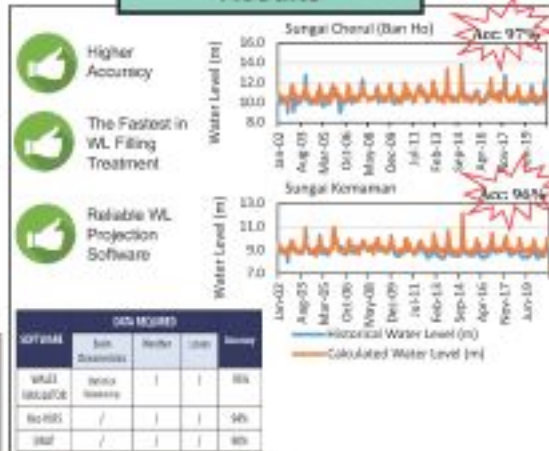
Higher Accuracy

The Fastest in WL Filling Treatment

Reliable WL Projection Software

Sungai Chenul (Ban Ho)

Acc: 97%

16.0
14.0
12.0
10.0
8.0

Water Level (m)

Jan-02
Aug-03
Mar-05
Oct-06
May-08
Dec-09
Jul-11
Feb-13
Sep-14
Apr-16
Nov-17
Jun-19

Sungai Kemaman

Acc: 96%

13.0
11.0
9.0
7.0

Water Level (m)

Jan-02
Aug-03
Mar-05
Oct-06
May-08
Dec-09
Jul-11
Feb-13
Sep-14
Apr-16
Nov-17
Jun-19

Historical Water Level (m)
Calculated Water Level (m)

| SOFTWARE | DATA REQUIRED | | | Accuracy |
|---|---|---|---|---|
| | Basin Characteristics | Weather | Latest | |
| WALEX CALCULATOR | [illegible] | / | / | 96% |
| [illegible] | / | / | / | 94% |
| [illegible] | / | / | / | 90% |